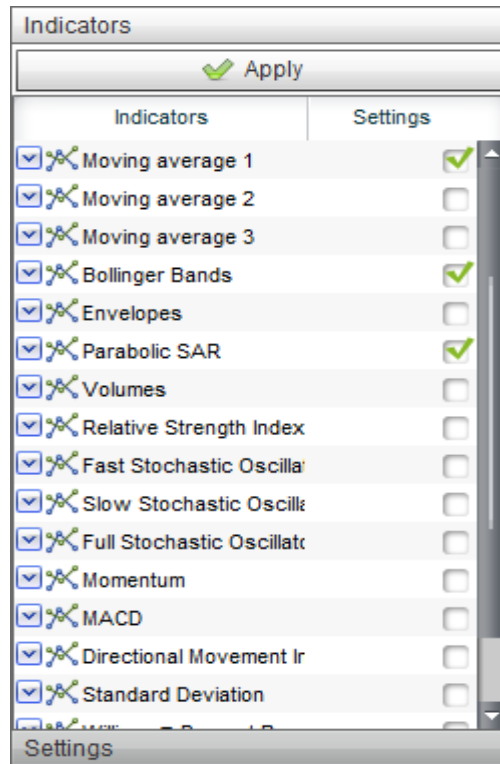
Indicators

Apply

| Indicators | Settings |
|---|---|
| Moving average 1 | ✓ |
| Moving average 2 | |
| Moving average 3 | |
| Bollinger Bands | ✓ |
| Envelopes | |
| Parabolic SAR | ✓ |
| Volumes | |
| Relative Strength Index | |
| Fast Stochastic Oscilla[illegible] | |
| Slow Stochastic Oscilla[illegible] | |
| Full Stochastic Oscillat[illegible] | |
| Momentum | |
| MACD | |
| Directional Movement Ir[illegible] | |
| Standard Deviation | |
| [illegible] | |

Settings